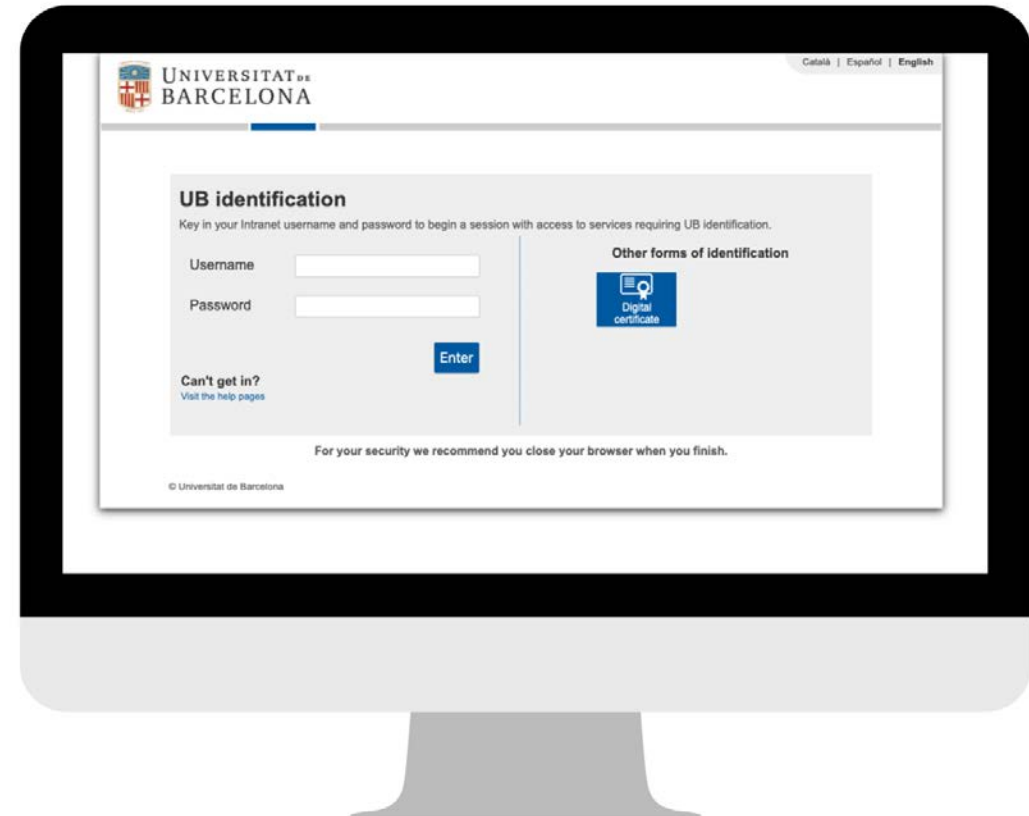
UNIVERSITAT DE BARCELONA

Català | Español | English

UB identification

Key in your Intranet username and password to begin a session with access to services requiring UB identification.

Username

Password

Enter

Can't get in?
Visit the help pages

Other forms of identification

Digital certificate

For your security we recommend you close your browser when you finish.

© Universitat de Barcelona